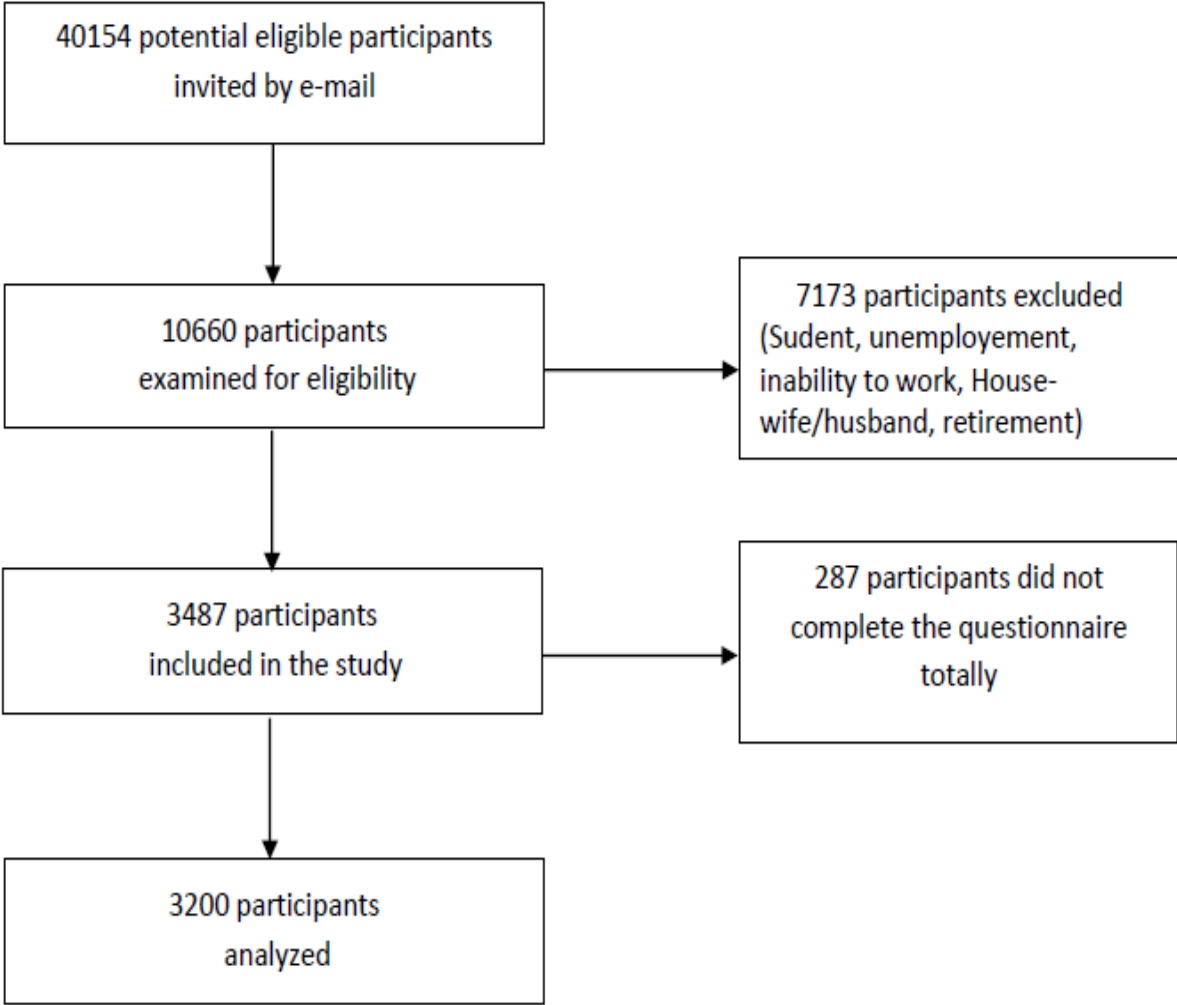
40154 potential eligible participants invited by e-mail

10660 participants examined for eligibility

7173 participants excluded (Sudent, unemployement, inability to work, Housewife/husband, retirement)

3487 participants included in the study

287 participants did not complete the questionnaire totally

3200 participants analyzed